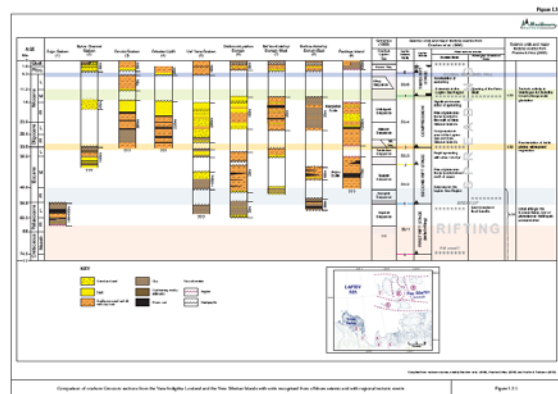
Figure 1.1

AGE Ma

Sugar Seabed (1)

Kuno Channel Seabed (2)

Ozerki Seabed (3)

Peledui North (4)

Hol Ymsy Seabed (5)

Dambnovo Seabed (6)

Baranov Seabed (7)

Belkovsky Seabed (8)

Bunge Island (9)

RIFTING

KEY

LAPTEV SEA

Comparison of onshore Cenozoic sections from the New Antigeha Lowland and the New Siberian Islands with units recognised from offshore seismic and with regional tectonic events

Figure 1.1